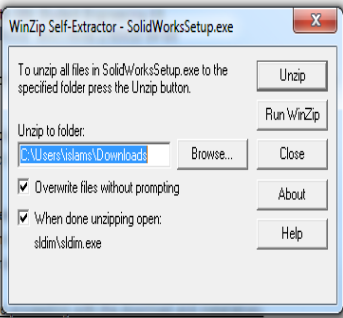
WinZip Self-Extractor - SolidWorksSetup.exe

To unzip all files in SolidWorksSetup.exe to the specified folder press the Unzip button.

Unzip to folder:

C:\Users\islams\Downloads

Browse...

Overwrite files without prompting

When done unzipping open:
sldim\sldim.exe

Unzip

Run WinZip

Close

About

Help